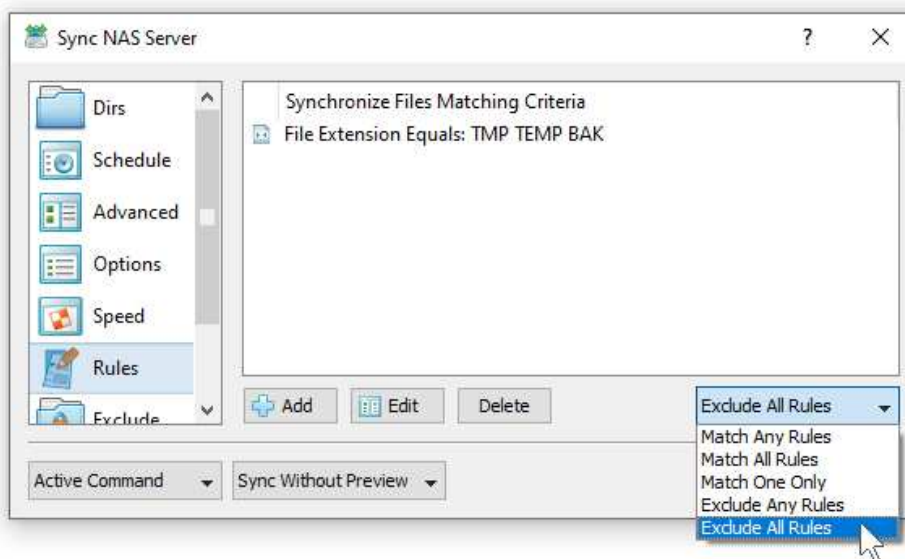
Sync NAS Server

?

Dirs

Schedule

Advanced

Options

Speed

Rules

Exclude

Synchronize Files Matching Criteria

File Extension Equals: TMP TEMP BAK

Add

Edit

Delete

Exclude All Rules

Match Any Rules
Match All Rules
Match One Only
Exclude Any Rules
Exclude All Rules

Active Command

Sync Without Preview